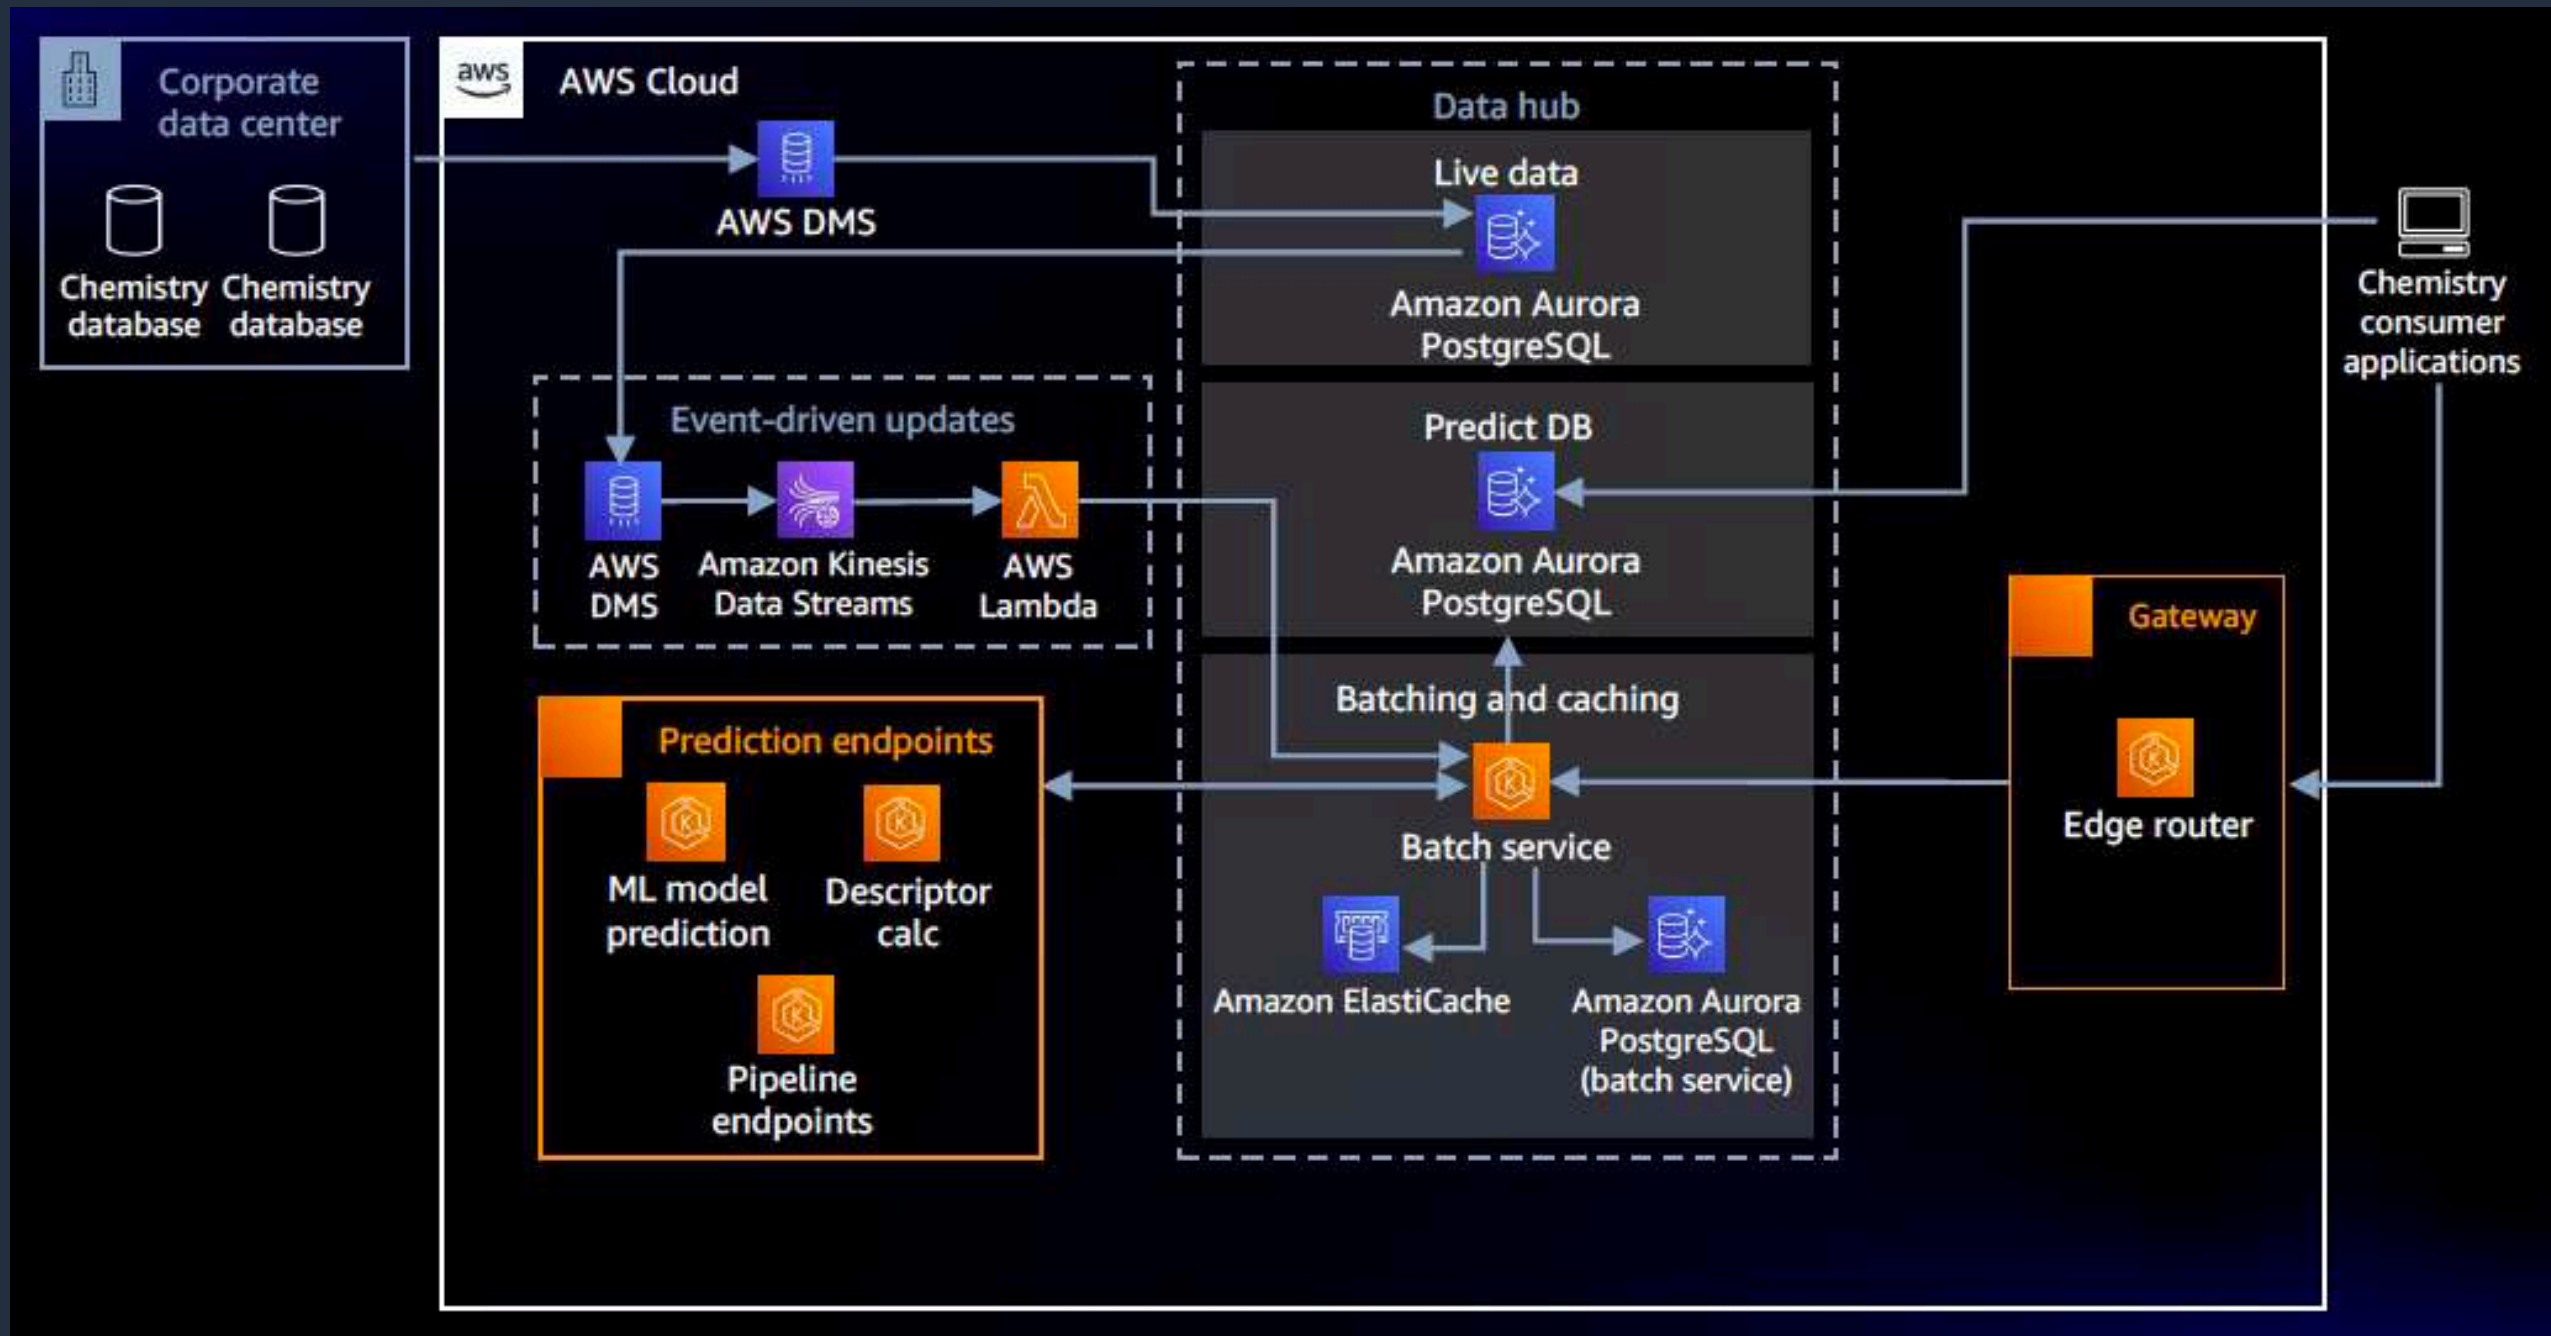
Corporate data center

Chemistry database

Chemistry database

aws

AWS Cloud

AWS DMS

Data hub

Live data

Amazon Aurora PostgreSQL

Predict DB

Amazon Aurora PostgreSQL

Batching and caching

Batch service

Amazon ElastiCache

Amazon Aurora PostgreSQL (batch service)

Event-driven updates

AWS DMS

Amazon Kinesis Data Streams

AWS Lambda

Prediction endpoints

ML model prediction

Descriptor calc

Pipeline endpoints

Chemistry consumer applications

Gateway

Edge router